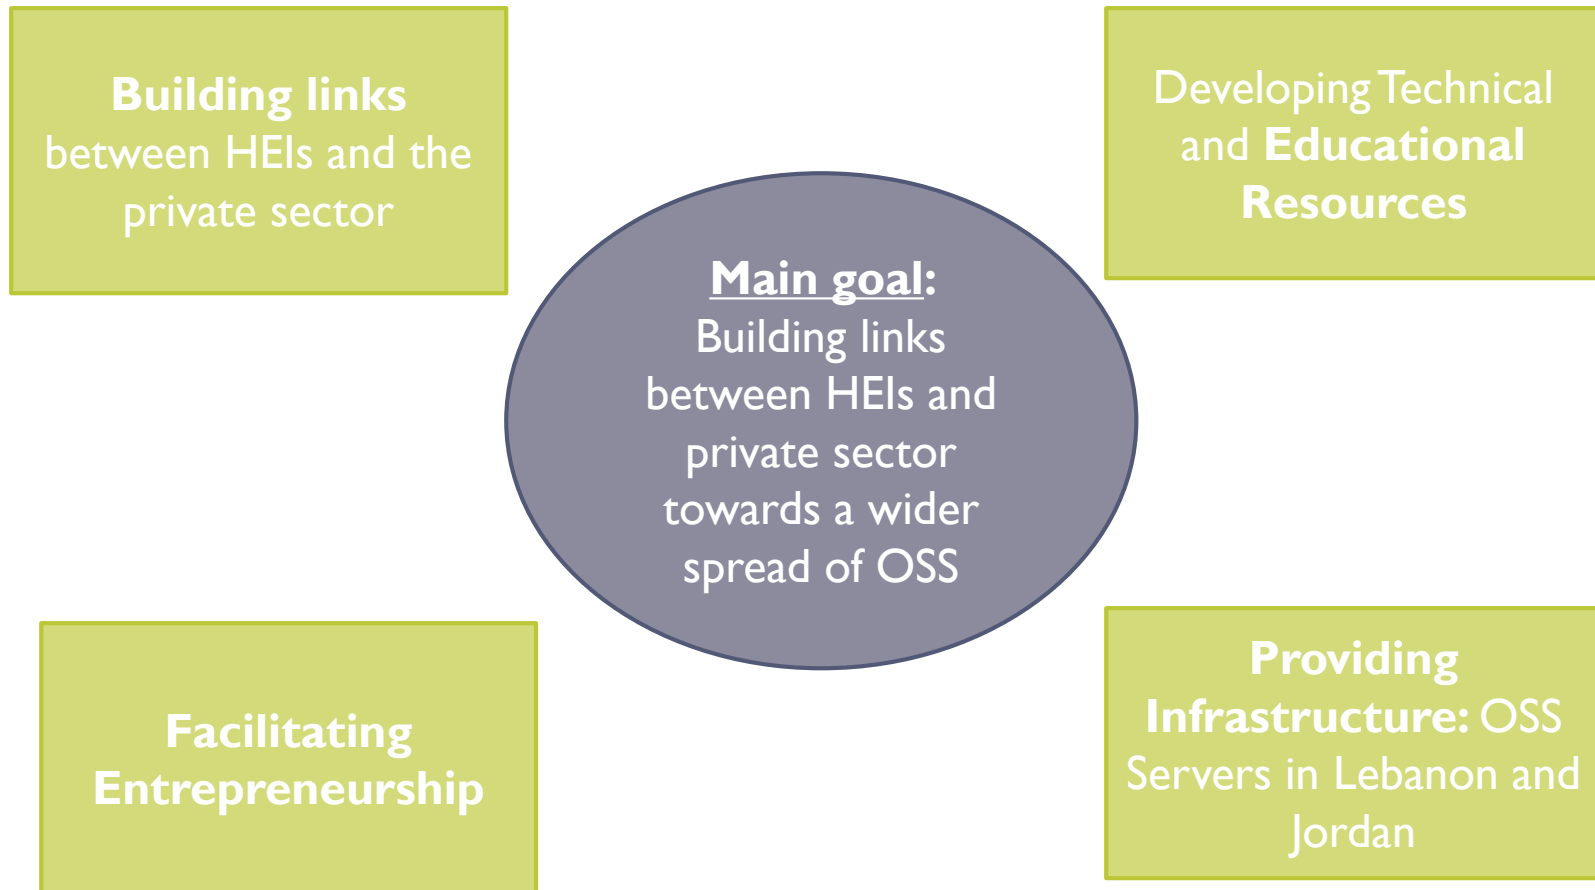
Building links between HEIs and the private sector

Developing Technical and Educational Resources

Main goal: Building links between HEIs and private sector towards a wider spread of OSS

Facilitating Entrepreneurship

Providing Infrastructure: OSS Servers in Lebanon and Jordan